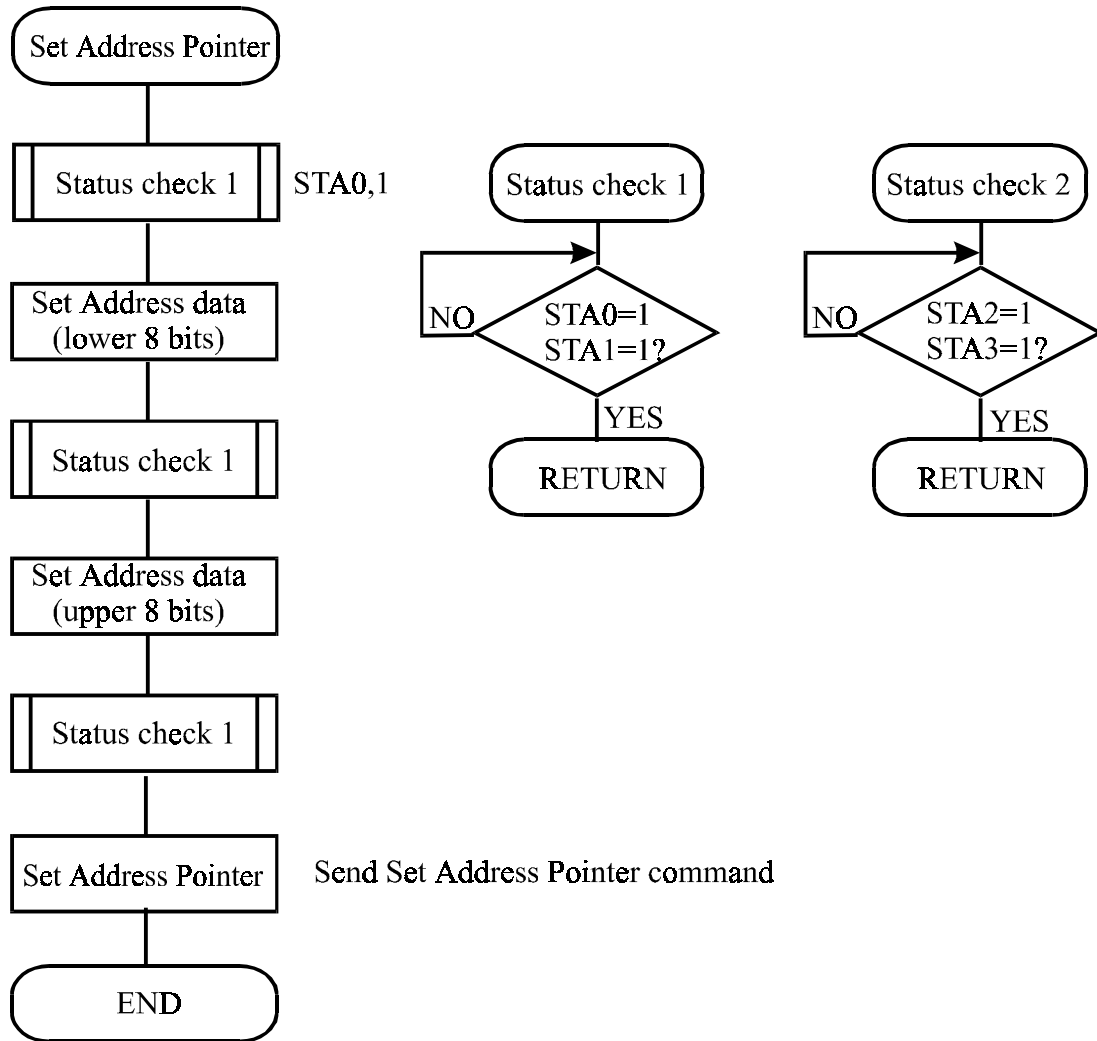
Set Address Pointer

Status check 1

STA0,1

Set Address data (lower 8 bits)

Status check 1

Set Address data (upper 8 bits)

Status check 1

Set Address Pointer

Send Set Address Pointer command

END

Status check 1

NO

STA0=1
STA1=1?

YES

RETURN

Status check 2

NO

STA2=1
STA3=1?

YES

RETURN